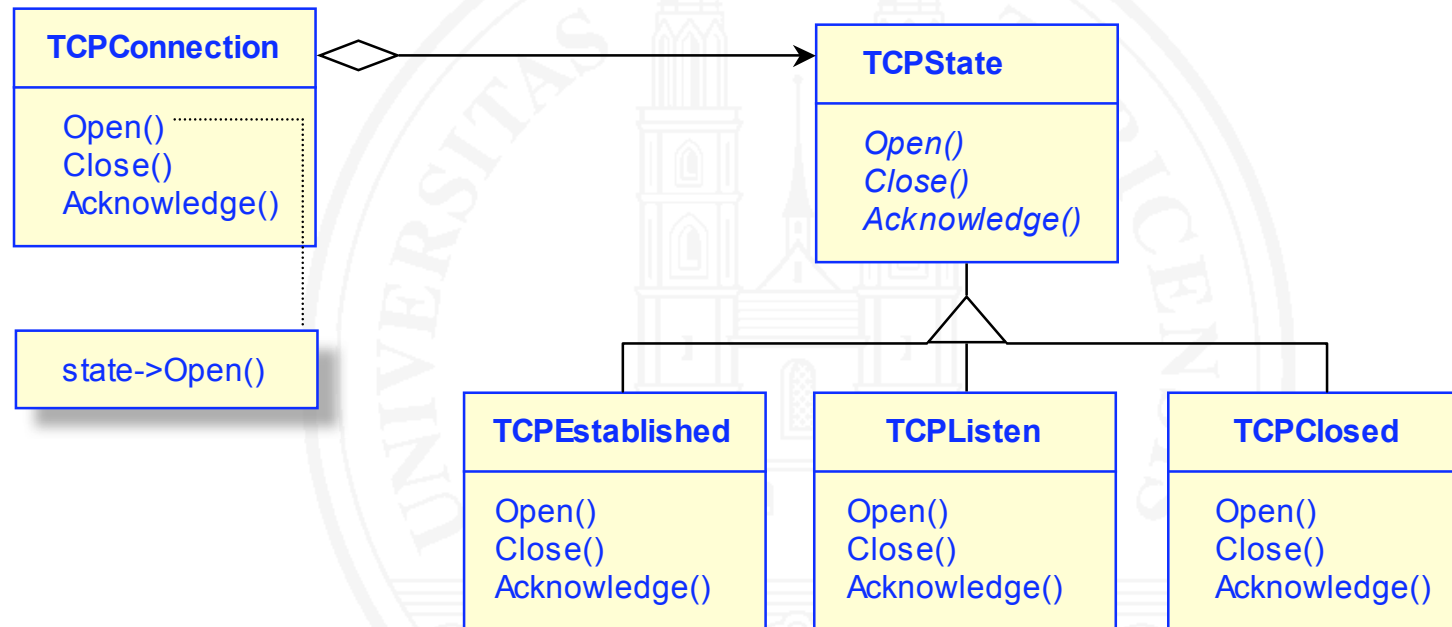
TCPConnection

Open()
Close()
Acknowledge()

state->Open()

TCPState

*Open()*
*Close()*
*Acknowledge()*

TCPEstablished

Open()
Close()
Acknowledge()

TCPListen

Open()
Close()
Acknowledge()

TCPClosed

Open()
Close()
Acknowledge()